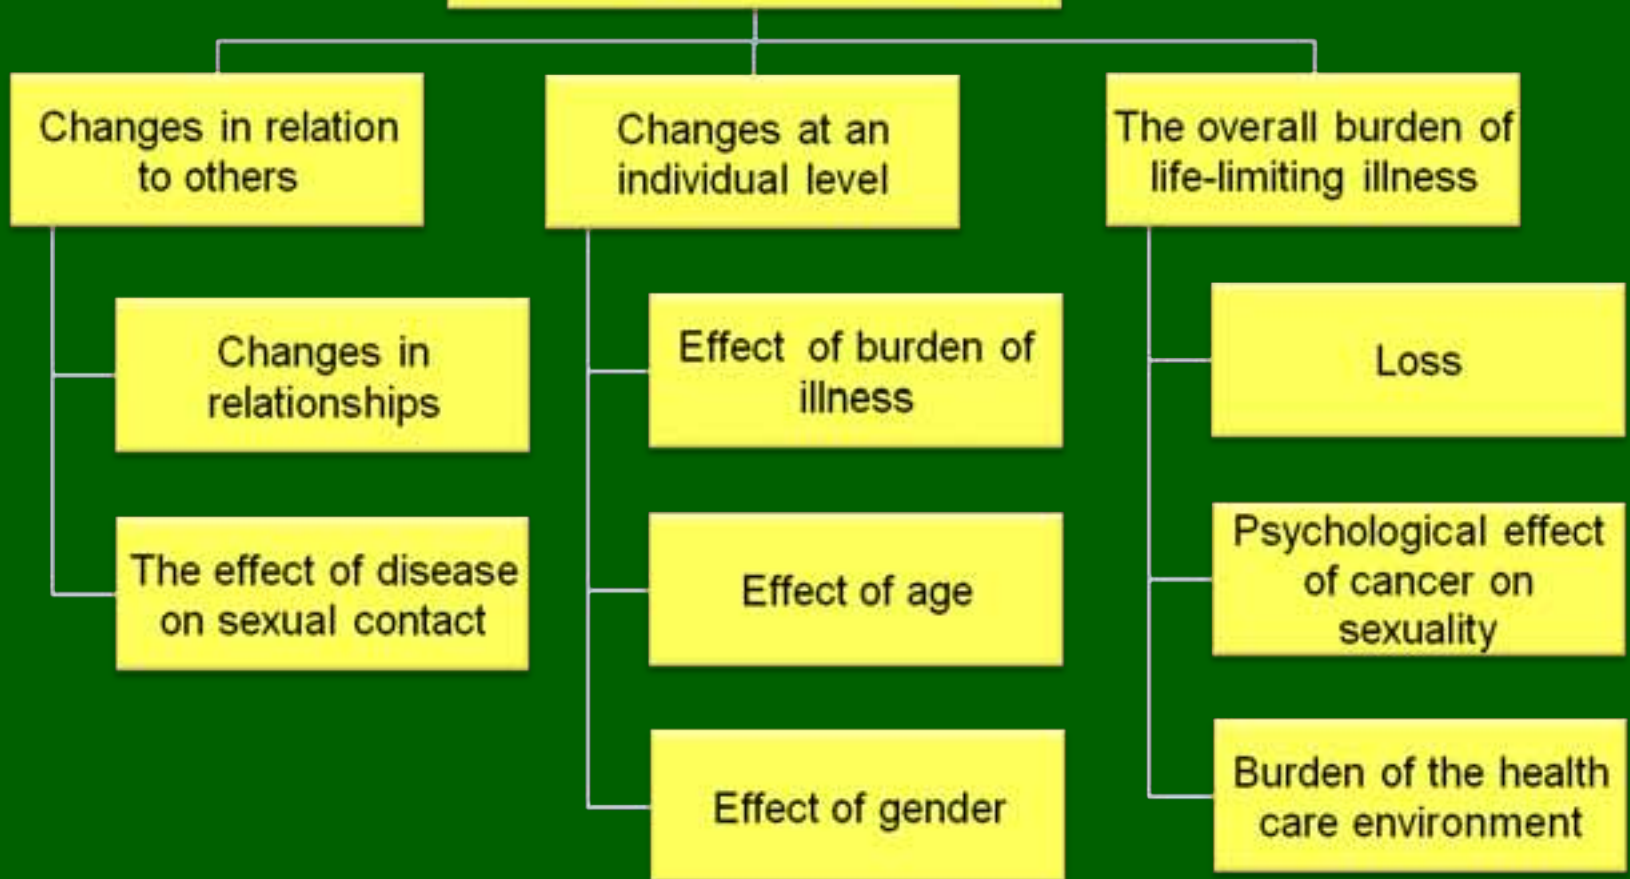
Changes in relation to others

Changes in relationships

The effect of disease on sexual contact

Changes at an individual level

Effect of burden of illness

Effect of age

Effect of gender

The overall burden of life-limiting illness

Loss

Psychological effect of cancer on sexuality

Burden of the health care environment